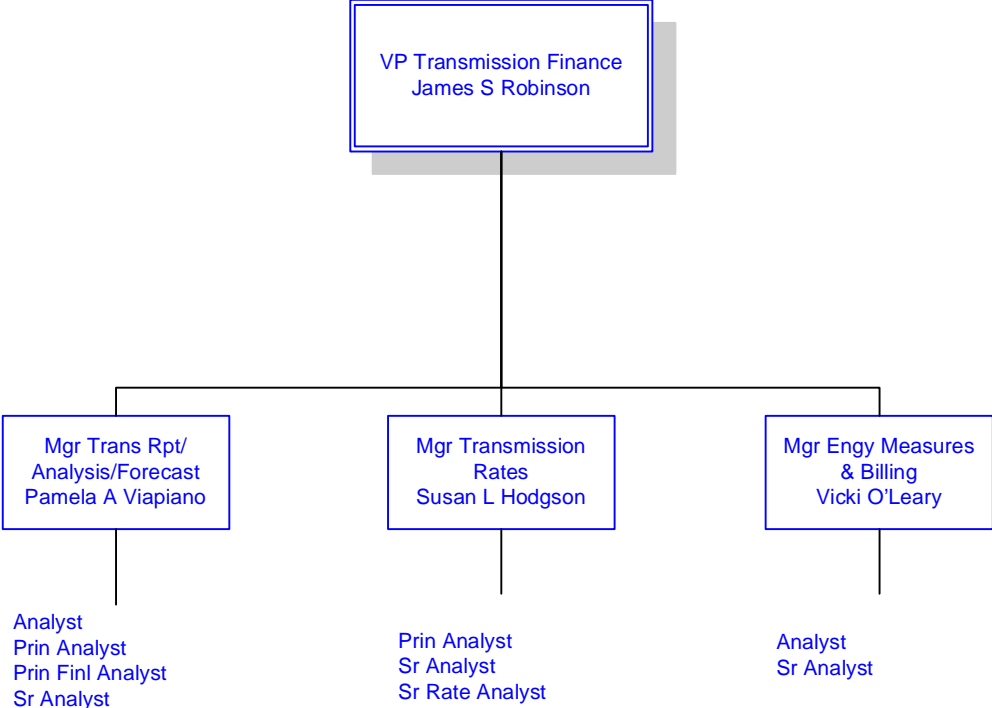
VP Transmission Finance
James S Robinson

Mgr Trans Rpt/
Analysis/Forecast
Pamela A Viapiano

Analyst
Prin Analyst
Prin Finl Analyst
Sr Analyst

Mgr Transmission
Rates
Susan L Hodgson

Prin Analyst
Sr Analyst
Sr Rate Analyst

Mgr Engy Measures
& Billing
Vicki O'Leary

Analyst
Sr Analyst